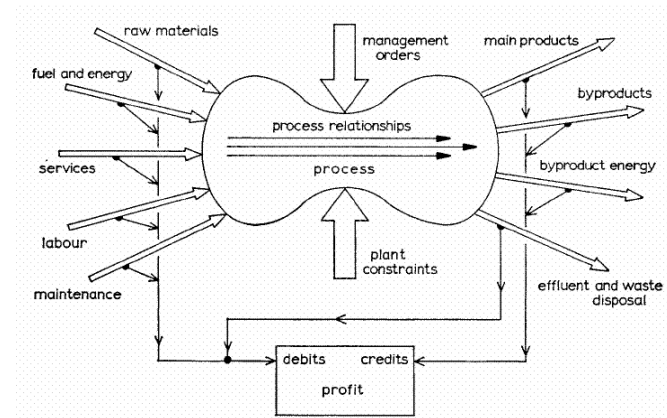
raw materials

fuel and energy

services

labour

maintenance

management orders

process relationships

process

plant constraints

main products

byproducts

byproduct energy

effluent and waste disposal

debits

credits

profit